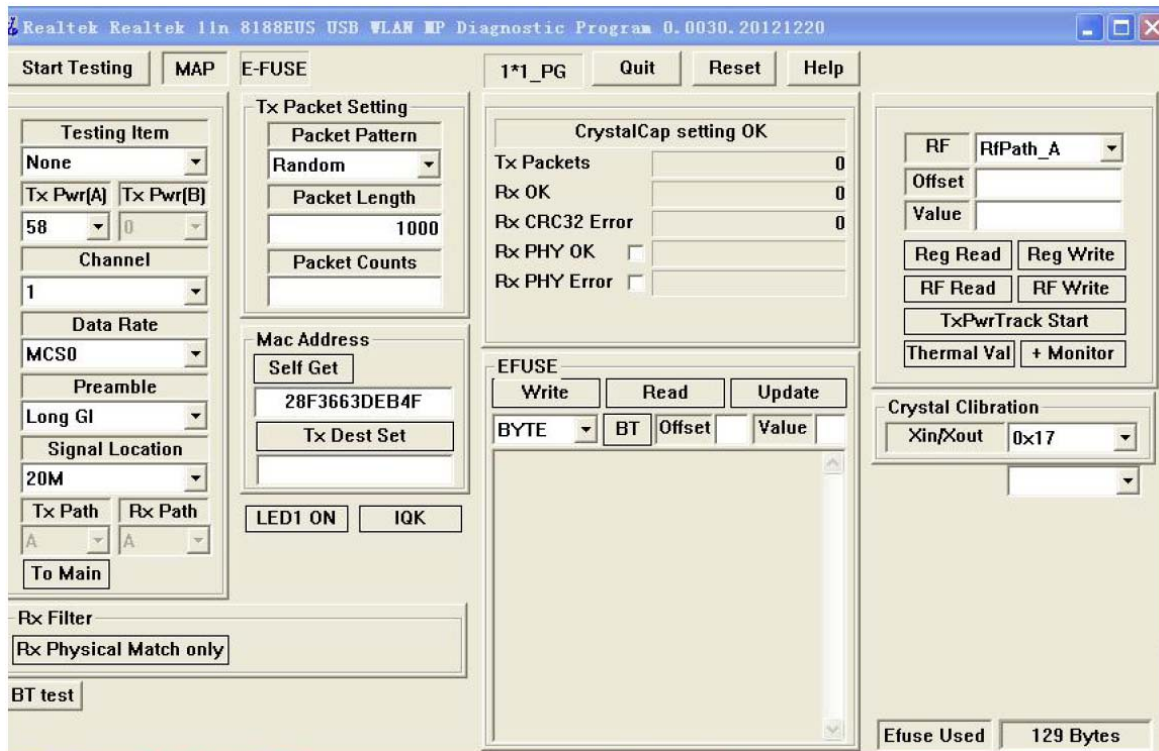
Realtek Realtek 11n 8188EUS USB WLAN MP Diagnostic Program 0.0030.20121220

Start Testing
MAP
E-FUSE
1*1_PG
Quit
Reset
Help

Testing Item
None
Tx Pwr(A)
Tx Pwr(B)
58
0
Channel
1
Data Rate
MCS0
Preamble
Long GI
Signal Location
20M
Tx Path
Rx Path
A
A
To Main

Tx Packet Setting
Packet Pattern
Random
Packet Length
1000
Packet Counts

Mac Address
Self Get
28F3663DEB4F
Tx Dest Set

LED1 ON
IQK

CrystalCap setting OK
Tx Packets 0
Rx OK 0
Rx CRC32 Error 0
Rx PHY OK
Rx PHY Error

EFUSE
Write
Read
Update
BYTE
BT
Offset
Value

RF
RfPath_A
Offset
Value
Reg Read
Reg Write
RF Read
RF Write
TxPwrTrack Start
Thermal Val
+ Monitor

Crystal Clibration
Xin/Xout
0x17

Rx Filter
Rx Physical Match only

BT test

Efuse Used
129 Bytes